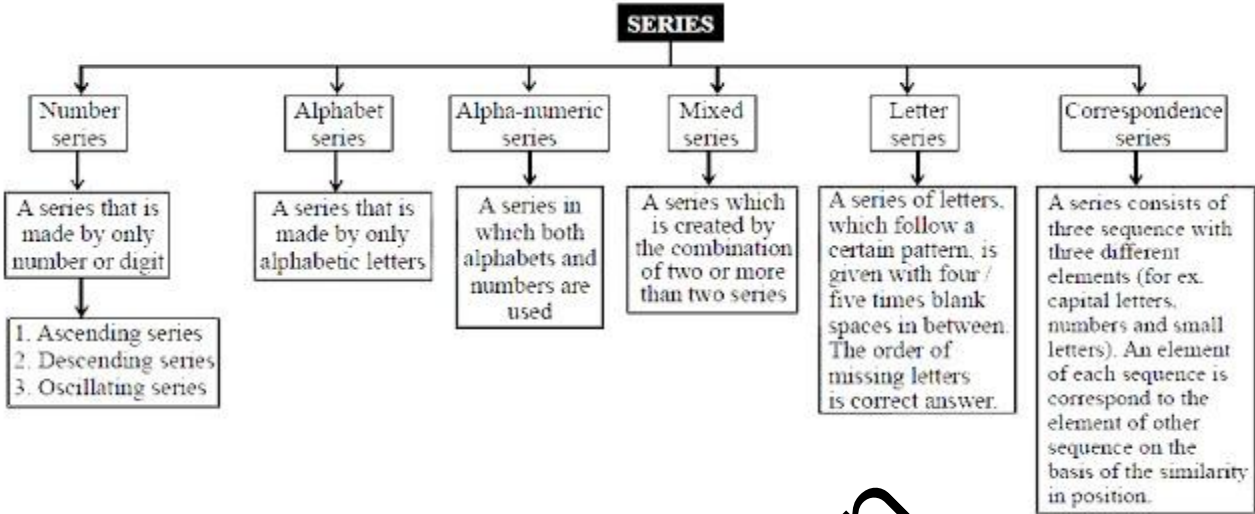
SERIES

Number series

A series that is made by only number or digit

1. Ascending series
2. Descending series
3. Oscillating series

Alphabet series

A series that is made by only alphabetic letters

Alpha-numeric series

A series in which both alphabets and numbers are used

Mixed series

A series which is created by the combination of two or more than two series

Letter series

A series of letters, which follow a certain pattern, is given with four / five times blank spaces in between. The order of missing letters is correct answer.

Correspondence series

A series consists of three sequence with three different elements (for ex. capital letters, numbers and small letters). An element of each sequence is correspond to the element of other sequence on the basis of the similarity in position.